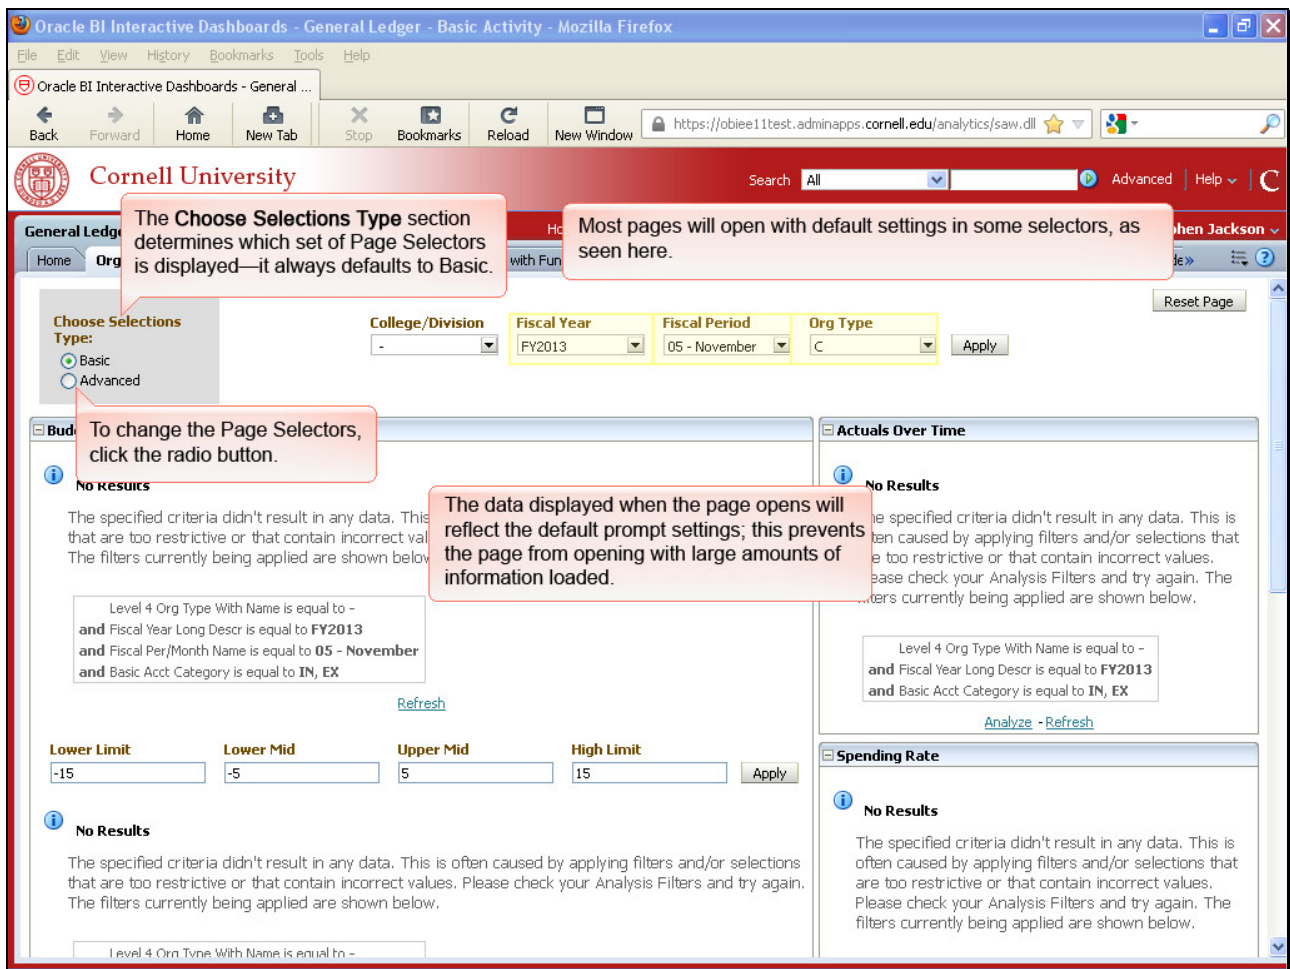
Oracle BI Interactive Dashboards - General Ledger - Basic Activity - Mozilla Firefox

File Edit View History Bookmarks Tools Help

Oracle BI Interactive Dashboards - General ...

Back Forward Home New Tab Stop Bookmarks Reload New Window https://obiee11test.adminapps.cornell.edu/analytics/saw.dll

Cornell University

Search All Advanced Help

General Ledg Ho with Fun hen Jackson

Home Org

The **Choose Selections Type** section determines which set of Page Selectors is displayed—it always defaults to Basic.

Most pages will open with default settings in some selectors, as seen here.

Reset Page

Choose Selections Type:
Basic
Advanced

College/Division Fiscal Year Fiscal Period Org Type
- FY2013 05 - November C Apply

To change the Page Selectors, click the radio button.

Bud

Actuals Over Time

No Results

The specified criteria didn't result in any data. This that are too restrictive or that contain incorrect val The filters currently being applied are shown below

The data displayed when the page opens will reflect the default prompt settings; this prevents the page from opening with large amounts of information loaded.

No Results

he specified criteria didn't result in any data. This is ten caused by applying filters and/or selections that e too restrictive or that contain incorrect values. ease check your Analysis Filters and try again. The ters currently being applied are shown below.

Level 4 Org Type With Name is equal to -
and Fiscal Year Long Descr is equal to FY2013
and Fiscal Per/Month Name is equal to 05 - November
and Basic Acct Category is equal to IN, EX

Refresh

Level 4 Org Type With Name is equal to -
and Fiscal Year Long Descr is equal to FY2013
and Basic Acct Category is equal to IN, EX

Analyze - Refresh

Spending Rate

Lower Limit Lower Mid Upper Mid High Limit
-15 -5 5 15 Apply

No Results

The specified criteria didn't result in any data. This is often caused by applying filters and/or selections that are too restrictive or that contain incorrect values. Please check your Analysis Filters and try again. The filters currently being applied are shown below.

No Results

The specified criteria didn't result in any data. This is often caused by applying filters and/or selections that are too restrictive or that contain incorrect values. Please check your Analysis Filters and try again. The filters currently being applied are shown below.

Level 4 Org Type With Name is equal to -